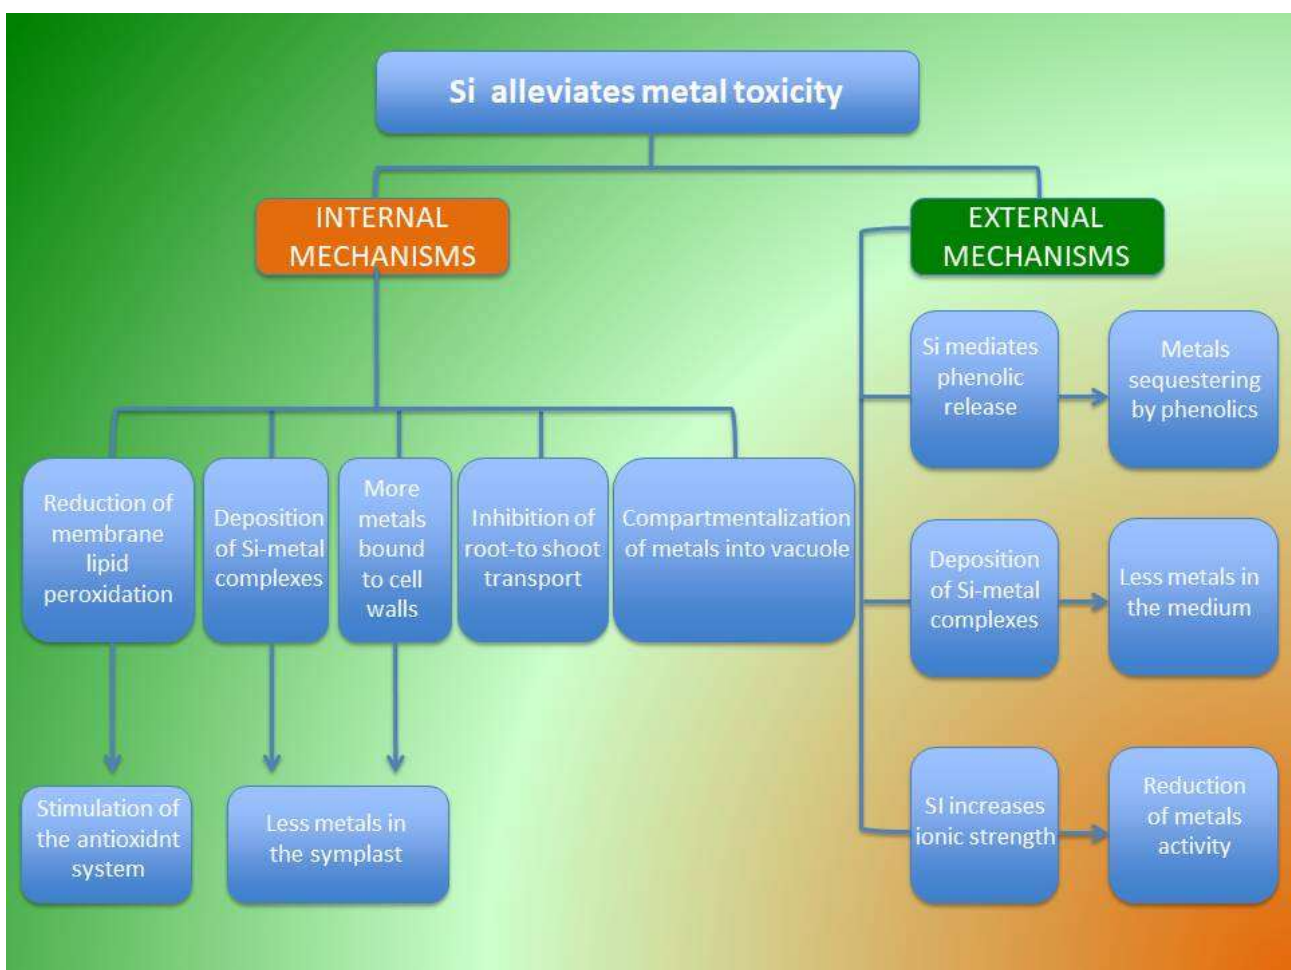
Si alleviates metal toxicity

INTERNAL MECHANISMS

EXTERNAL MECHANISMS

Reduction of membrane lipid peroxidation

Deposition of Si-metal complexes

More metals bound to cell walls

Inhibition of root-to shoot transport

Compartmentalization of metals into vacuole

Stimulation of the antioxidnt system

Less metals in the symplast

Si mediates phenolic release

Metals sequestering by phenolics

Deposition of Si-metal complexes

Less metals in the medium

SI increases ionic strength

Reduction of metals activity